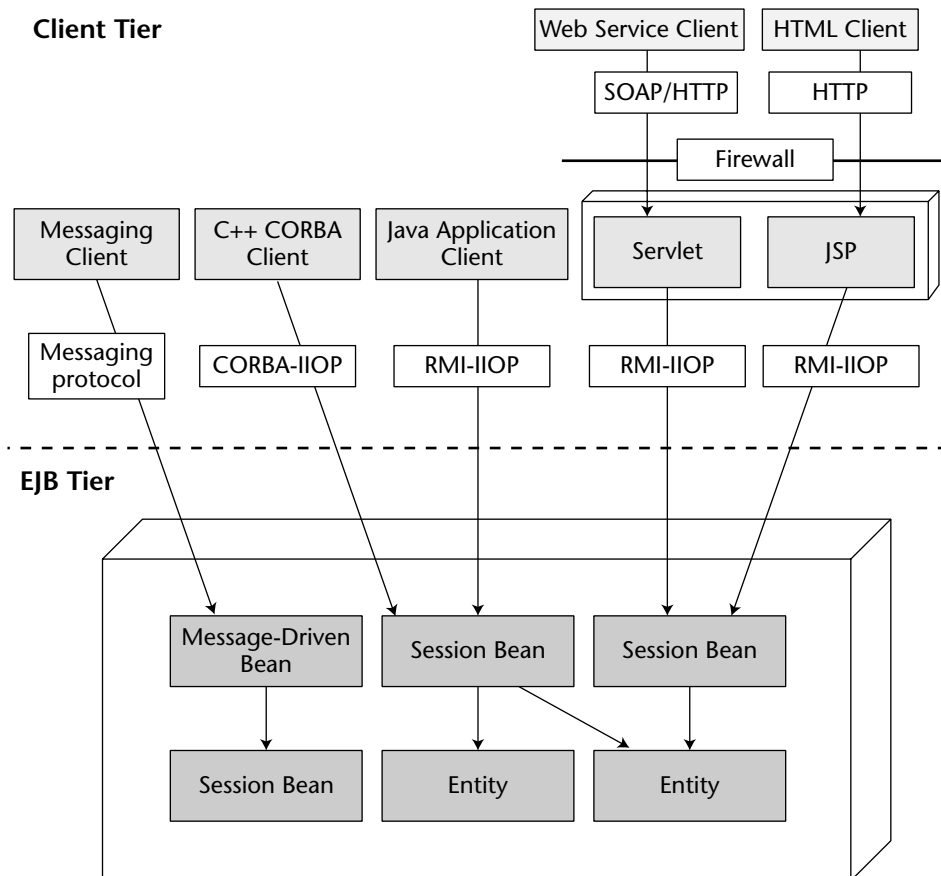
Client Tier

Web Service Client

HTML Client

SOAP/HTTP

HTTP

Firewall

Messaging Client

C++ CORBA Client

Java Application Client

Servlet

JSP

Messaging protocol

CORBA-IIOP

RMI-IIOP

RMI-IIOP

RMI-IIOP

EJB Tier

Message-Driven Bean

Session Bean

Session Bean

Session Bean

Entity

Entity